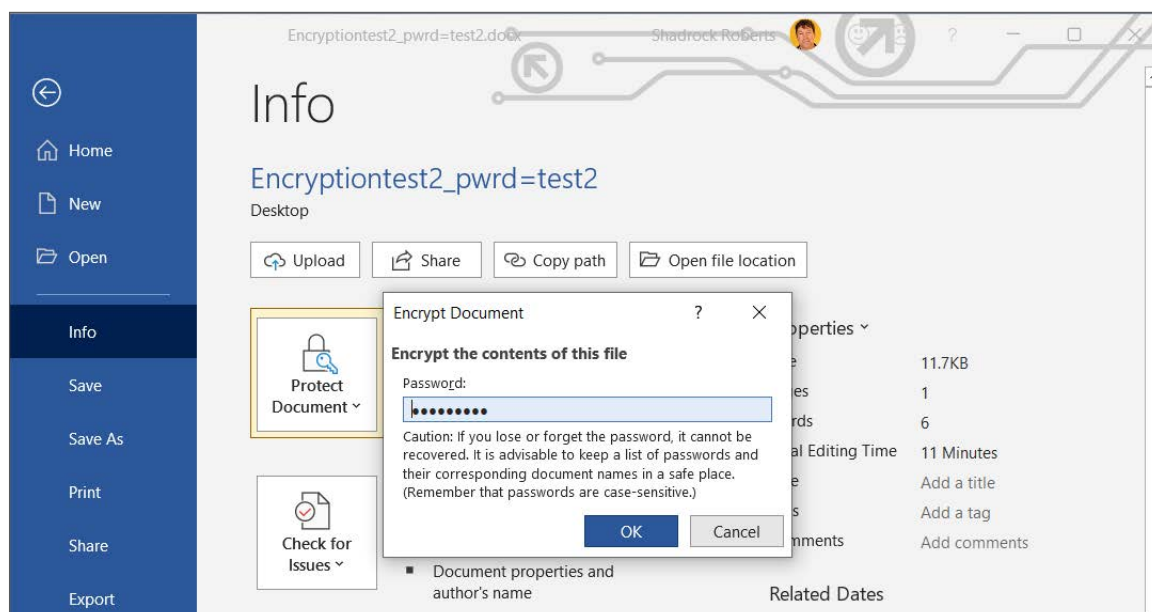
Encryptiontest2_pwrd=test2.docx Shadrock Roberts ? — □ ×

Home
New
Open
Info
Save
Save As
Print
Share
Export

Info

Encryptiontest2_pwrd=test2
Desktop

Upload Share Copy path Open file location

Protect Document ˅

Check for Issues ˅

Encrypt Document ? ×
Encrypt the contents of this file
Password:
•••••••••
Caution: If you lose or forget the password, it cannot be recovered. It is advisable to keep a list of passwords and their corresponding document names in a safe place. (Remember that passwords are case-sensitive.)
OK Cancel

▪ Document properties and author's name

operties ˅
e 11.7KB
es 1
rds 6
al Editing Time 11 Minutes
e Add a title
s Add a tag
mments Add comments

Related Dates